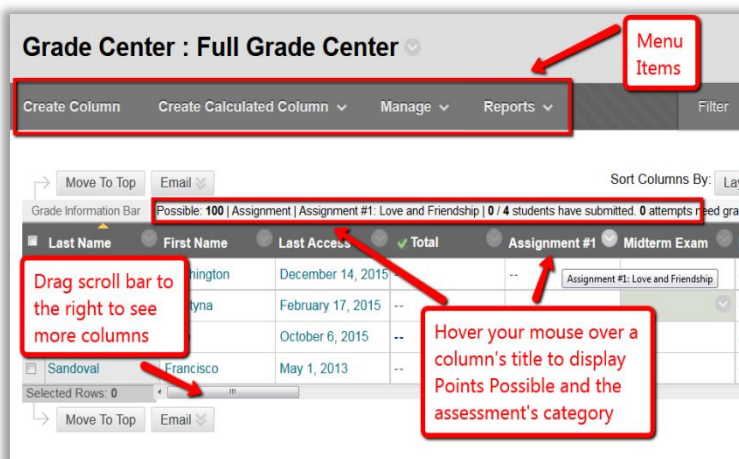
Grade Center : Full Grade Center

Menu Items

Create Column Create Calculated Column Manage Reports Filter

Move To Top Email

Sort Columns By: La

Grade Information Bar Possible: **100** | Assignment | Assignment #1: Love and Friendship | **0** / **4** students have submitted. **0** attempts need gra

| Last Name | First Name | Last Access | Total | Assignment #1 | Midterm Exam |
|---|---|---|---|---|---|
| | hington | December 14, 2015 | -- | -- | |
| | tyna | February 17, 2015 | -- | | |
| | | October 6, 2015 | -- | | |
| Sandoval | Francisco | May 1, 2013 | -- | | |

Assignment #1: Love and Friendship

Drag scroll bar to the right to see more columns

Hover your mouse over a column's title to display Points Possible and the assessment's category

Selected Rows: 0

Move To Top Email